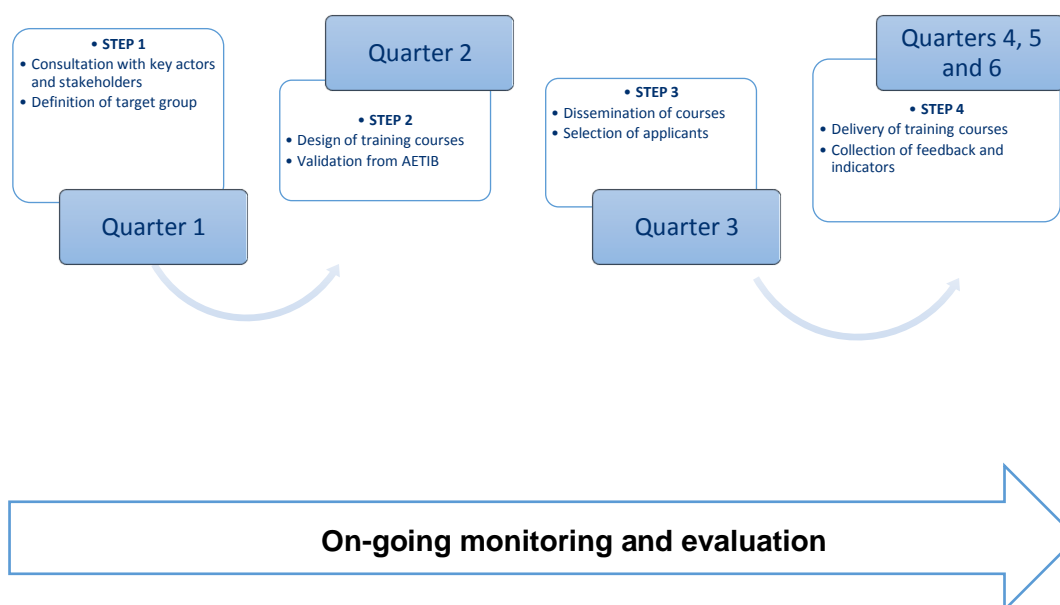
• STEP 1
• Consultation with key actors and stakeholders
• Definition of target group

Quarter 1

Quarter 2

• STEP 2
• Design of training courses
• Validation from AETIB

• STEP 3
• Dissemination of courses
• Selection of applicants

Quarter 3

Quarters 4, 5 and 6

• STEP 4
• Delivery of training courses
• Collection of feedback and indicators

On-going monitoring and evaluation